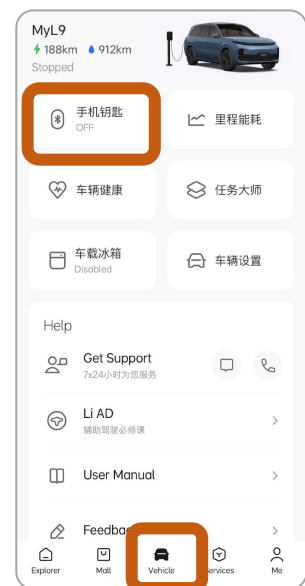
MyL9
188km 912km
Stopped

手机钥匙
OFF

里程能耗

车辆健康

任务大师

车载冰箱
Disabled

车辆设置

Help

Get Support
7x24小时为您服务

Li AD
辅助驾驶必修课

User Manual

Feedba

Explorer
Mall
Vehicle
Services
Me